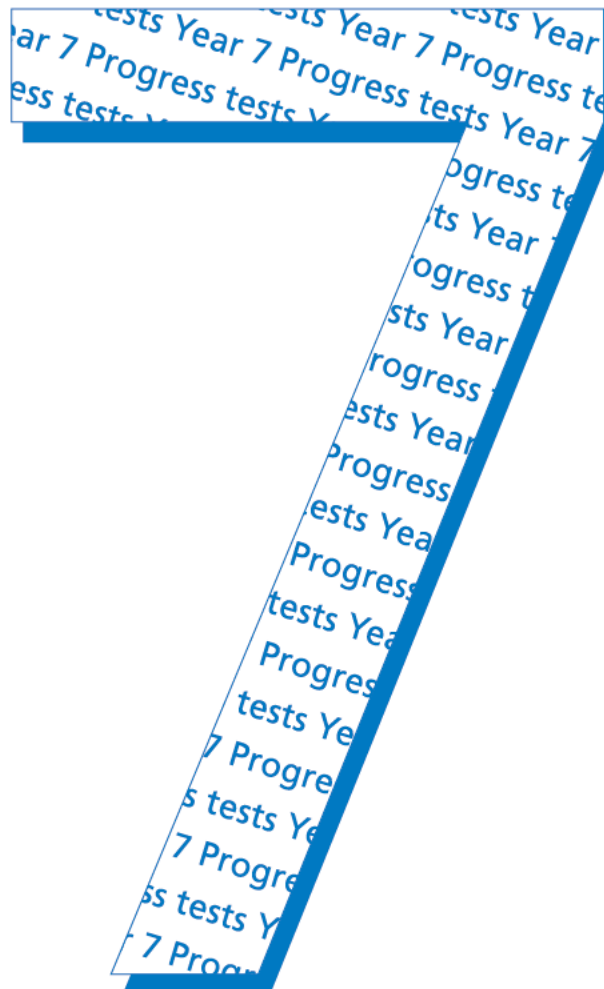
ests Year 7 Progress tests Year
ar 7 Progress tests Year 7 Progress te
ess tests Year 7
ogress te
sts Year 7
ogress t
sts Year
rogress
ests Year
Progress
ests Yea
Progress
tests Yea
Progres
tests Ye
7 Progre
s tests Ye
7 Progre
ss tests Y
r 7 Prog